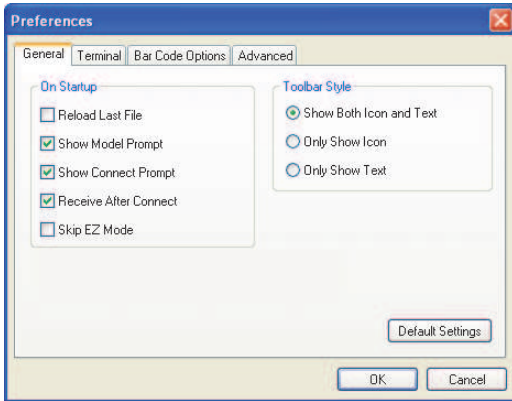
Preferences

General | Terminal | Bar Code Options | Advanced

On Startup
Reload Last File
Show Model Prompt
Show Connect Prompt
Receive After Connect
Skip EZ Mode

Toolbar Style
Show Both Icon and Text
Only Show Icon
Only Show Text

Default Settings

OK
Cancel